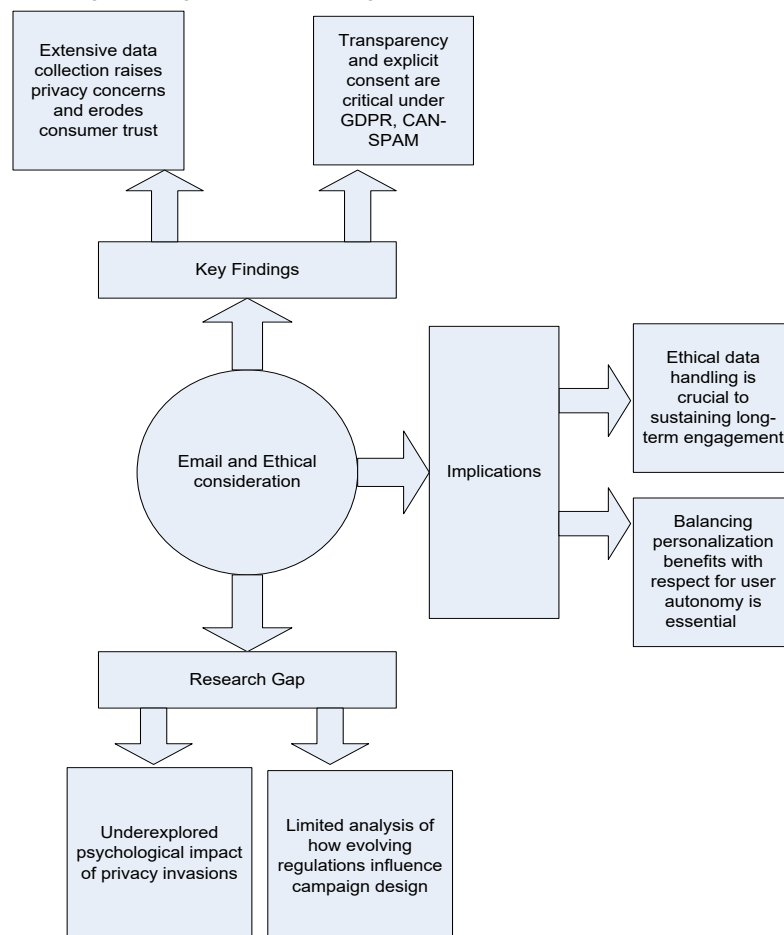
Extensive data collection raises privacy concerns and erodes consumer trust

Transparency and explicit consent are critical under GDPR, CAN-SPAM

Key Findings

Email and Ethical consideration

Implications

Ethical data handling is crucial to sustaining long-term engagement

Balancing personalization benefits with respect for user autonomy is essential

Research Gap

Underexplored psychological impact of privacy invasions

Limited analysis of how evolving regulations influence campaign design